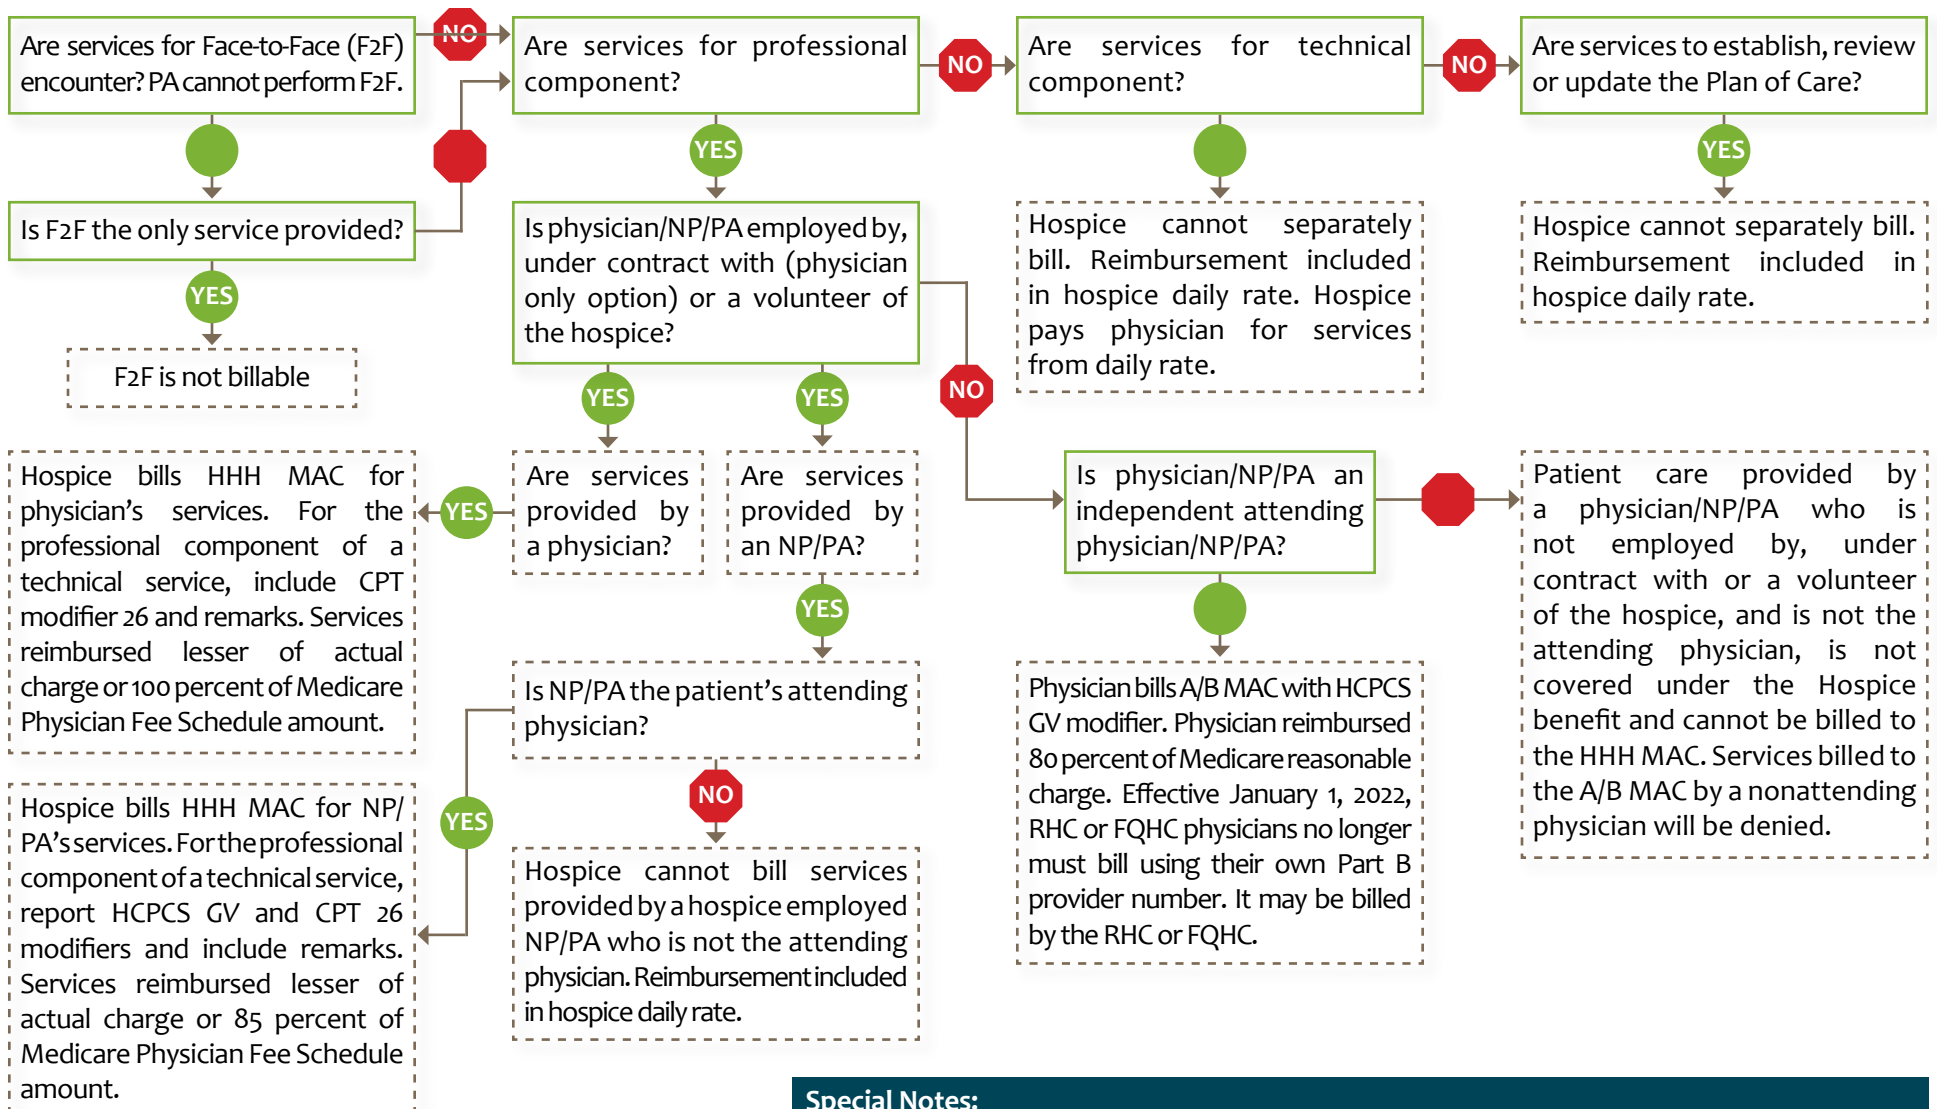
Are services for Face-to-Face (F2F) encounter? PA cannot perform F2F.

NO

Are services for professional component?

NO

Are services for technical component?

NO

Are services to establish, review or update the Plan of Care?

Is F2F the only service provided?

YES

F2F is not billable

YES

Is physician/NP/PA employed by, under contract with (physician only option) or a volunteer of the hospice?

Hospice cannot separately bill. Reimbursement included in hospice daily rate. Hospice pays physician for services from daily rate.

YES

Hospice cannot separately bill. Reimbursement included in hospice daily rate.

YES

YES

NO

Hospice bills HHH MAC for physician's services. For the professional component of a technical service, include CPT modifier 26 and remarks. Services reimbursed lesser of actual charge or 100 percent of Medicare Physician Fee Schedule amount.

YES

Are services provided by a physician?

Are services provided by an NP/PA?

Is physician/NP/PA an independent attending physician/NP/PA?

Patient care provided by a physician/NP/PA who is not employed by, under contract with or a volunteer of the hospice, and is not the attending physician, is not covered under the Hospice benefit and cannot be billed to the HHH MAC. Services billed to the A/B MAC by a nonattending physician will be denied.

YES

Is NP/PA the patient's attending physician?

Physician bills A/B MAC with HCPCS GV modifier. Physician reimbursed 80 percent of Medicare reasonable charge. Effective January 1, 2022, RHC or FQHC physicians no longer must bill using their own Part B provider number. It may be billed by the RHC or FQHC.

Hospice bills HHH MAC for NP/PA's services. For the professional component of a technical service, report HCPCS GV and CPT 26 modifiers and include remarks. Services reimbursed lesser of actual charge or 85 percent of Medicare Physician Fee Schedule amount.

YES

NO

Hospice cannot bill services provided by a hospice employed NP/PA who is not the attending physician. Reimbursement included in hospice daily rate.

Special Notes: